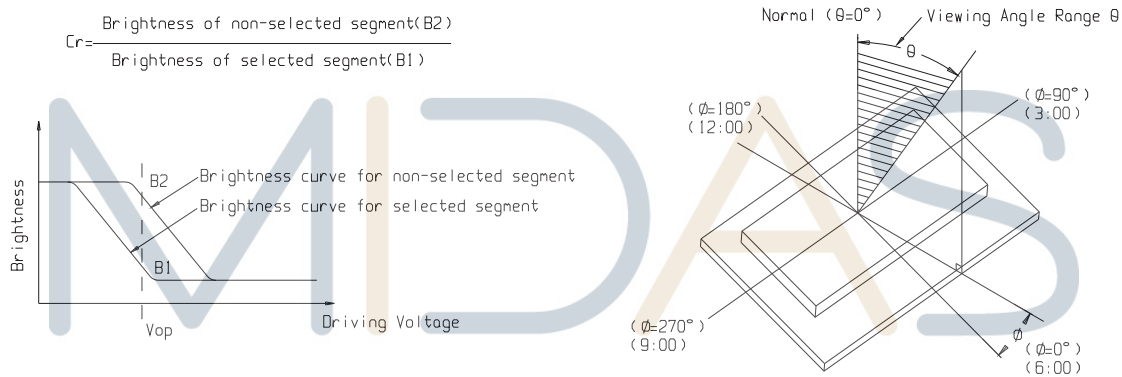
$Cr=\frac{\text{Brightness of non-selected segment(B2)}}{\text{Brightness of selected segment(B1)}}$

Brightness

B2

Brightness curve for non-selected segment

Brightness curve for selected segment

B1

Vop

Driving Voltage

MIDAS

Normal (θ=0°)

Viewing Angle Range θ

θ

(Ø=180°)
(12:00)

(Ø=90°)
(3:00)

(Ø=270°)
(9:00)

Ø

(Ø=0°)
(6:00)